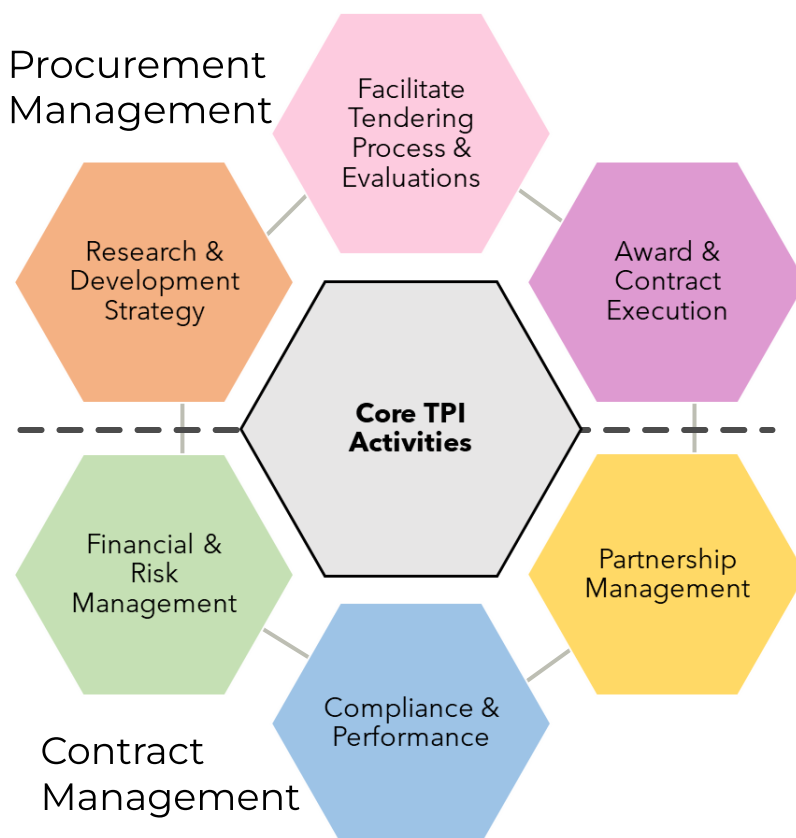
Procurement Management

Facilitate Tendering Process & Evaluations

Research & Development Strategy

Award & Contract Execution

Core TPI Activities

Financial & Risk Management

Partnership Management

Compliance & Performance

Contract Management